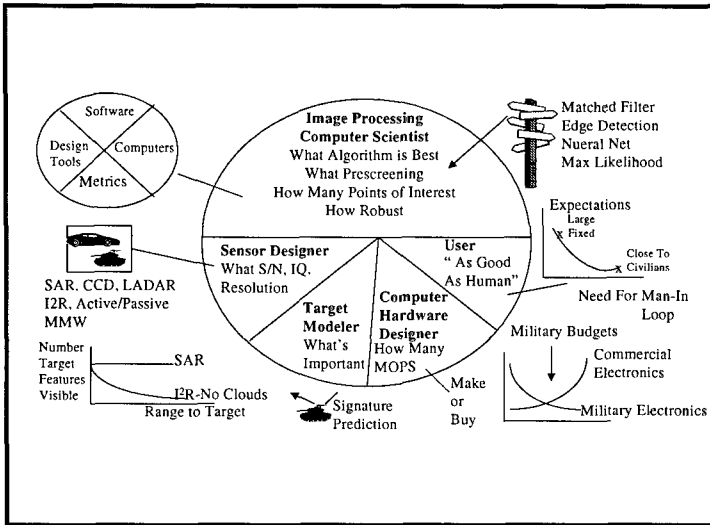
Software
Design Tools
Computers
Metrics

Image Processing Computer Scientist
What Algorithm is Best
What Prescreening
How Many Points of Interest
How Robust

Matched Filter
Edge Detection
Nueral Net
Max Likelihood

Expectations
Large
Fixed
Close To Civilians

Sensor Designer
What S/N, IQ, Resolution

User
" As Good As Human"

Need For Man-In Loop

SAR, CCD, LADAR
I2R, Active/Passive
MMW

Target Modeler
What's Important

Computer Hardware Designer
How Many MOPS

Make or Buy

Military Budgets
Commercial Electronics
Military Electronics

Number Target Features Visible
SAR
I$^2$R-No Clouds
Range to Target

Signature Prediction